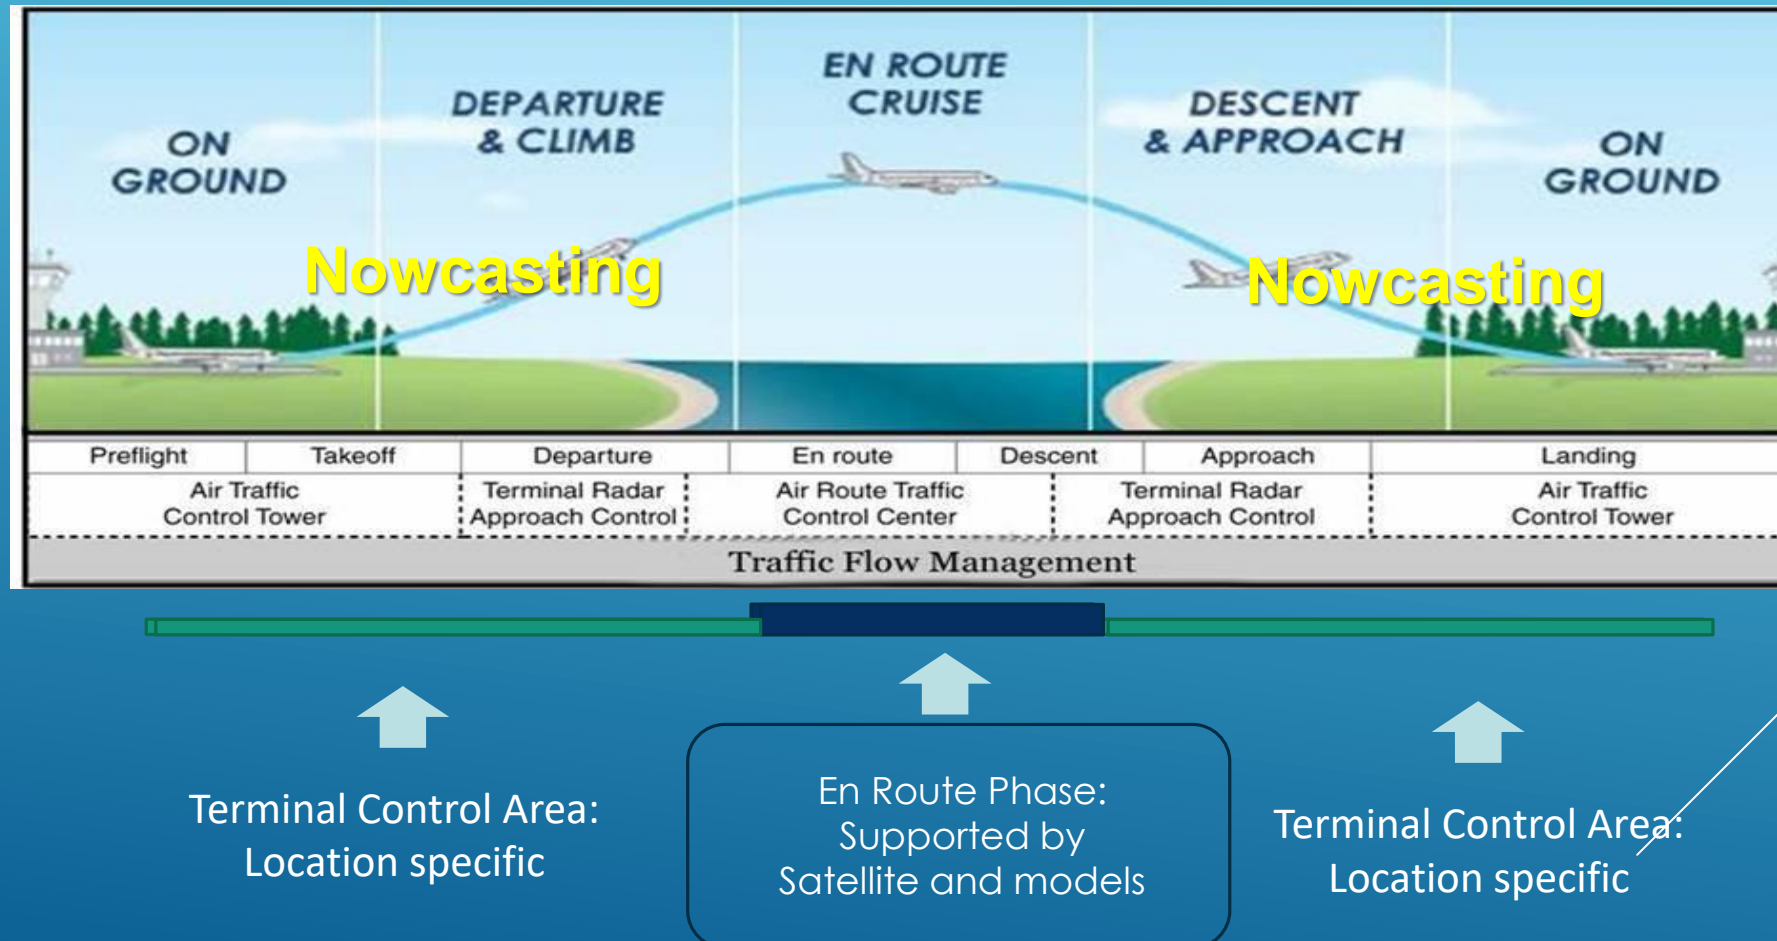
ON GROUND

DEPARTURE & CLIMB

EN ROUTE CRUISE

DESCENT & APPROACH

ON GROUND

Nowcasting

Nowcasting

| Preflight | Takeoff | Departure | En route | Descent | Approach | Landing |
|---|---|---|---|---|---|---|
| Air Traffic Control Tower | | Terminal Radar Approach Control | Air Route Traffic Control Center | Terminal Radar Approach Control | | Air Traffic Control Tower |

Traffic Flow Management

Terminal Control Area: Location specific

En Route Phase: Supported by Satellite and models

Terminal Control Area: Location specific